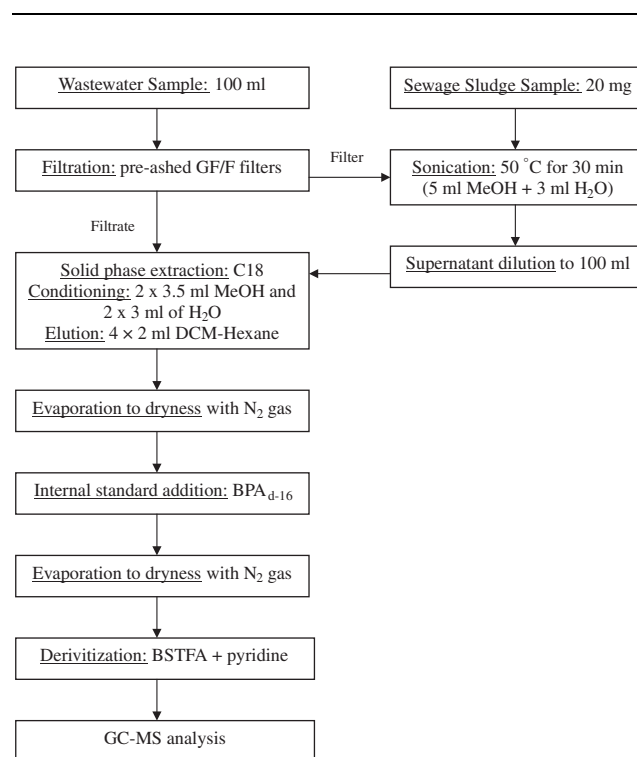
Wastewater Sample: 100 ml

Sewage Sludge Sample: 20 mg

Filter

Filtration: pre-ashed GF/F filters

Sonication: 50 °C for 30 min (5 ml MeOH + 3 ml $H_2O$)

Filtrate

Solid phase extraction: C18
Conditioning: 2 x 3.5 ml MeOH and 2 x 3 ml of $H_2O$
Elution: 4 × 2 ml DCM-Hexane

Supernatant dilution to 100 ml

Evaporation to dryness with $N_2$ gas

Internal standard addition: $BPA_{d\text{-}16}$

Evaporation to dryness with $N_2$ gas

Derivitization: BSTFA + pyridine

GC-MS analysis